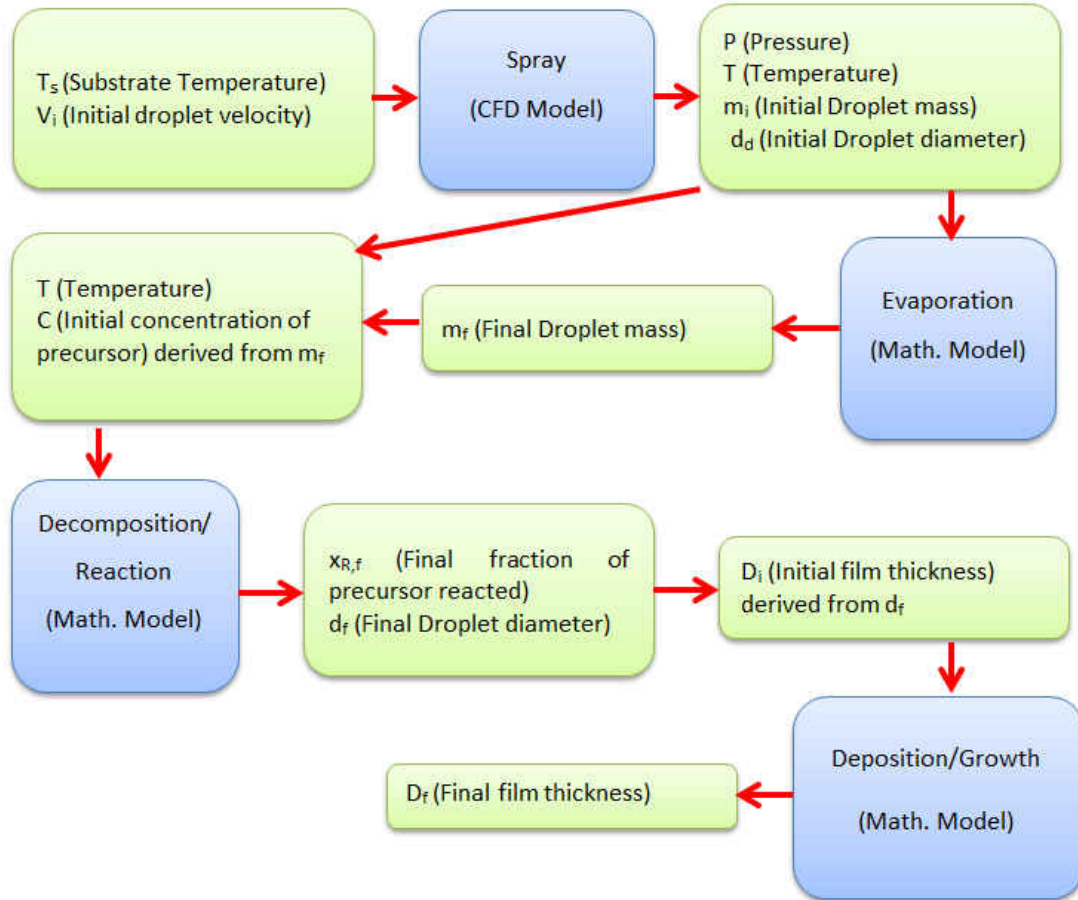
$T_s$ (Substrate Temperature)
$V_i$ (Initial droplet velocity)

Spray

(CFD Model)

P (Pressure)
T (Temperature)
$m_i$ (Initial Droplet mass)
$d_d$ (Initial Droplet diameter)

T (Temperature)
C (Initial concentration of precursor) derived from $m_f$

$m_f$ (Final Droplet mass)

Evaporation

(Math. Model)

Decomposition/
Reaction
(Math. Model)

$x_{R,f}$ (Final fraction of precursor reacted)
$d_f$ (Final Droplet diameter)

$D_i$ (Initial film thickness) derived from $d_f$

Deposition/Growth

(Math. Model)

$D_f$ (Final film thickness)